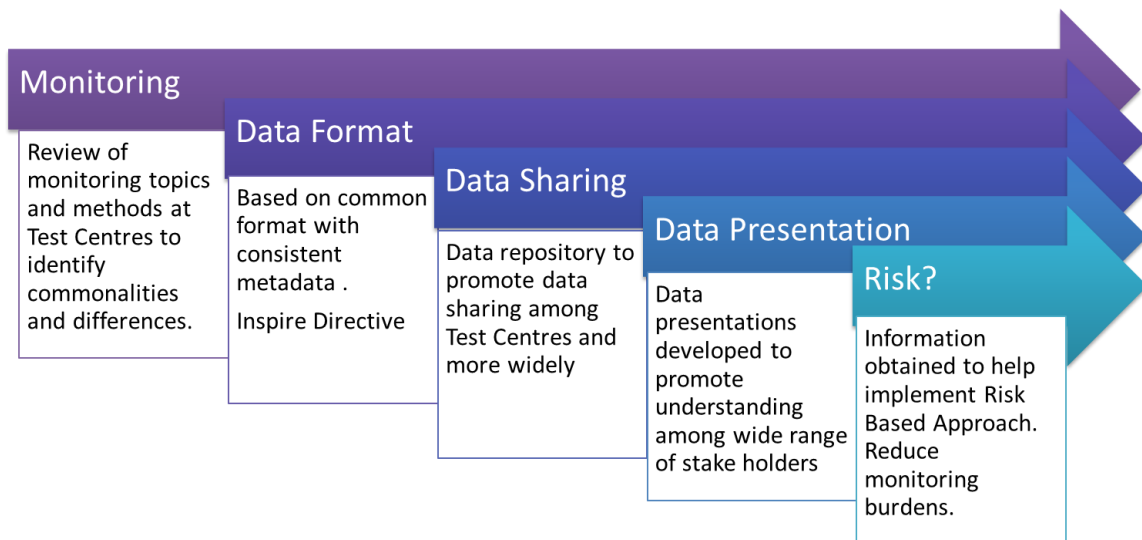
Monitoring

Review of monitoring topics and methods at Test Centres to identify commonalities and differences.

Data Format

Based on common format with consistent metadata .

Inspire Directive

Data Sharing

Data repository to promote data sharing among Test Centres and more widely

Data Presentation

Data presentations developed to promote understanding among wide range of stake holders

Risk?

Information obtained to help implement Risk Based Approach. Reduce monitoring burdens.